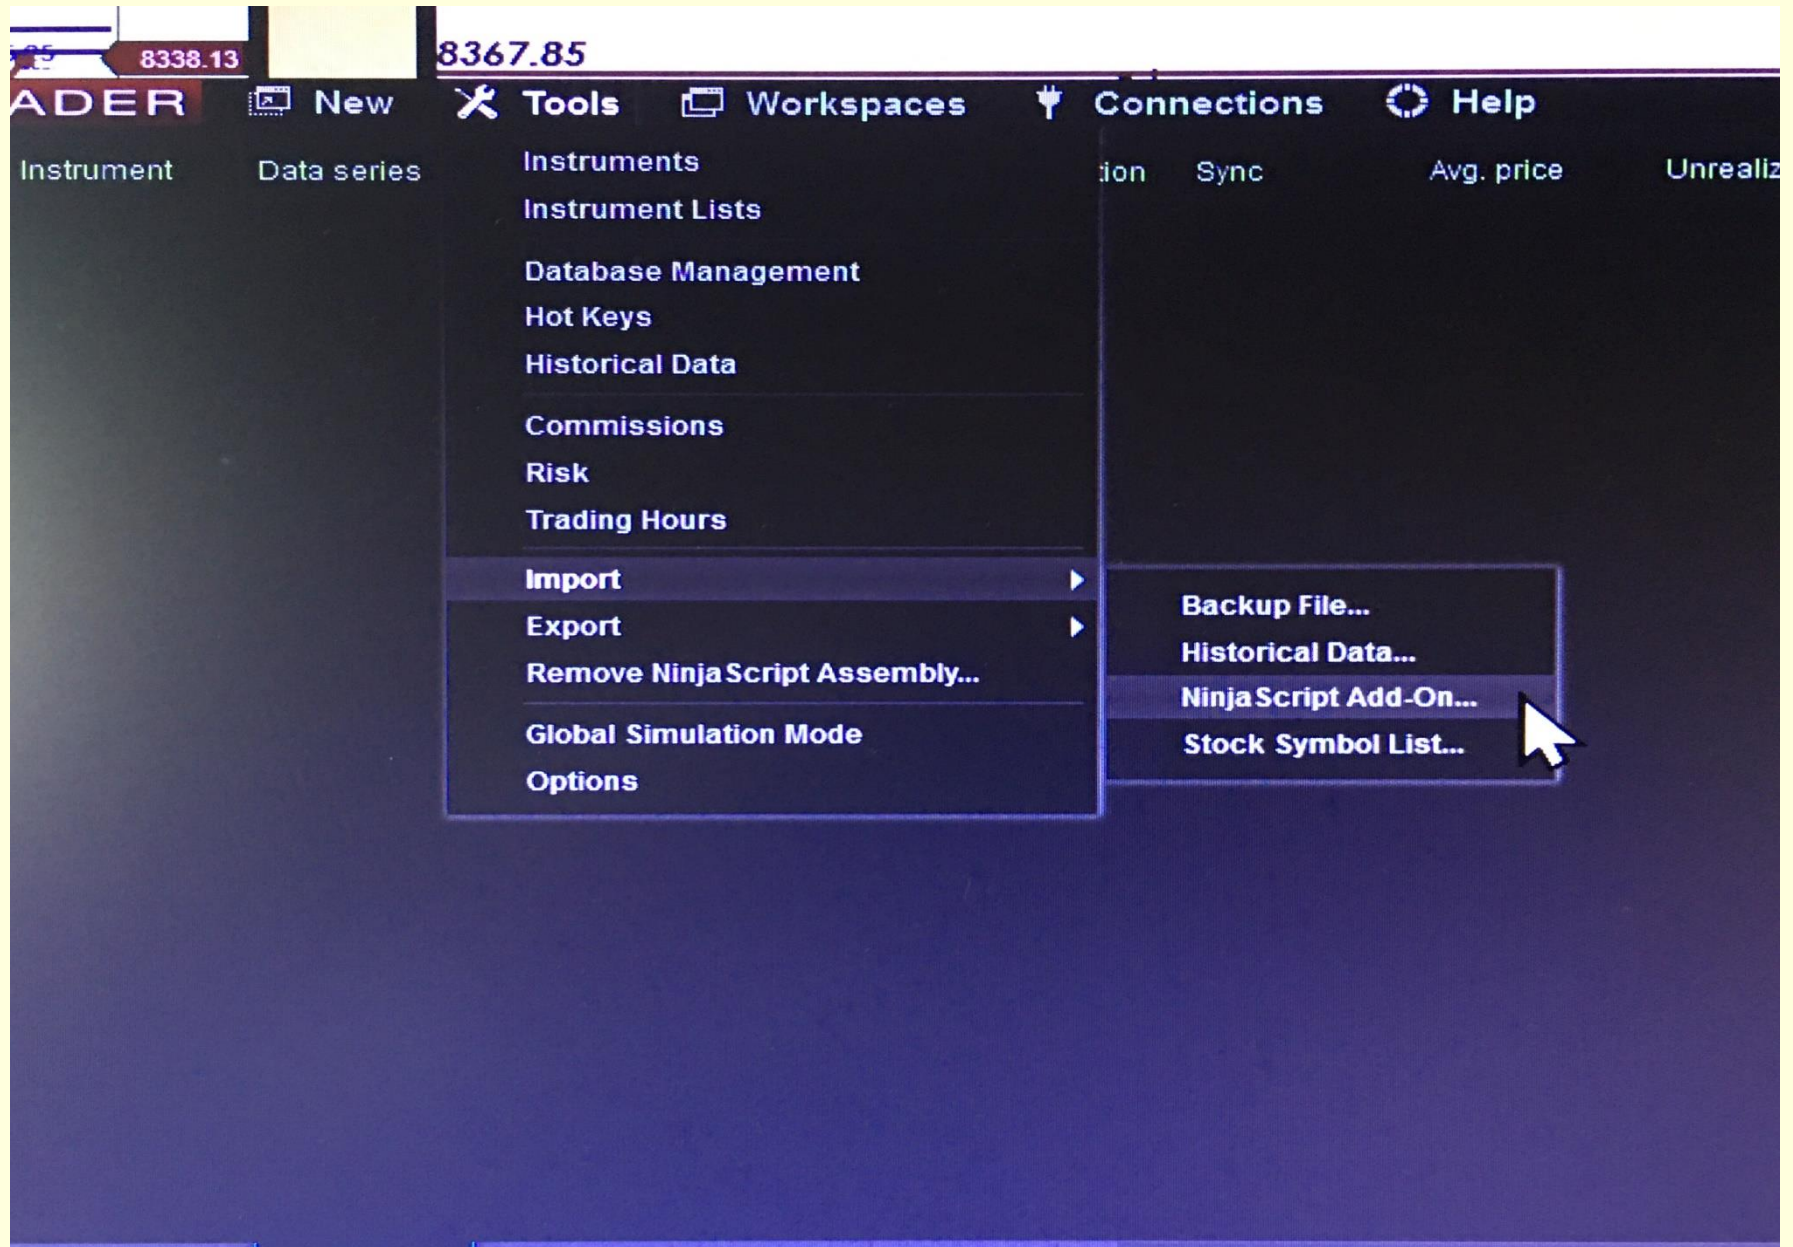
8338.13

8367.85

ADER New Tools Workspaces Connections Help

Instrument Data series

Instruments
Instrument Lists

Database Management
Hot Keys
Historical Data

Commissions
Risk
Trading Hours

Import
Export
Remove NinjaScript Assembly...

Global Simulation Mode
Options

tion Sync Avg. price Unrealiz

Backup File...
Historical Data...
NinjaScript Add-On...
Stock Symbol List...